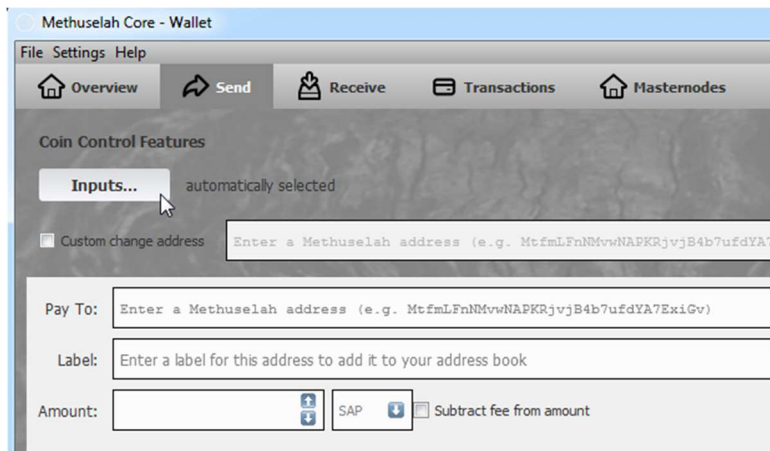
Methuselah Core - Wallet

File Settings Help

Overview Send Receive Transactions Masternodes

Coin Control Features

Inputs... automatically selected

Custom change address Enter a Methuselah address (e.g. MtfmLFnNMvwNAPKRjvjB4b7ufdYA7

Pay To: Enter a Methuselah address (e.g. MtfmLFnNMvwNAPKRjvjB4b7ufdYA7ExiGv)

Label: Enter a label for this address to add it to your address book

Amount: SAP Subtract fee from amount